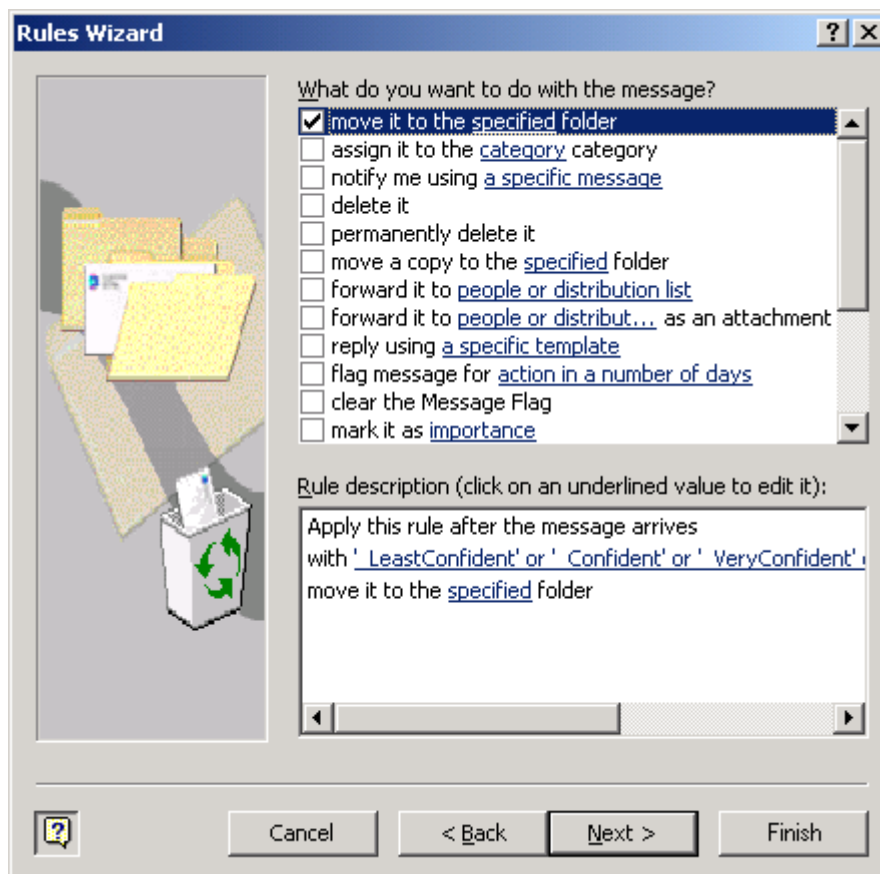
Rules Wizard

?

What do you want to do with the message?

move it to the specified folder
assign it to the category category
notify me using a specific message
delete it
permanently delete it
move a copy to the specified folder
forward it to people or distribution list
forward it to people or distribut... as an attachment
reply using a specific template
flag message for action in a number of days
clear the Message Flag
mark it as importance

Rule description (click on an underlined value to edit it):

Apply this rule after the message arrives
with ' LeastConfident' or ' Confident' or ' VeryConfident' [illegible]
move it to the specified folder

Cancel
< Back
Next >
Finish